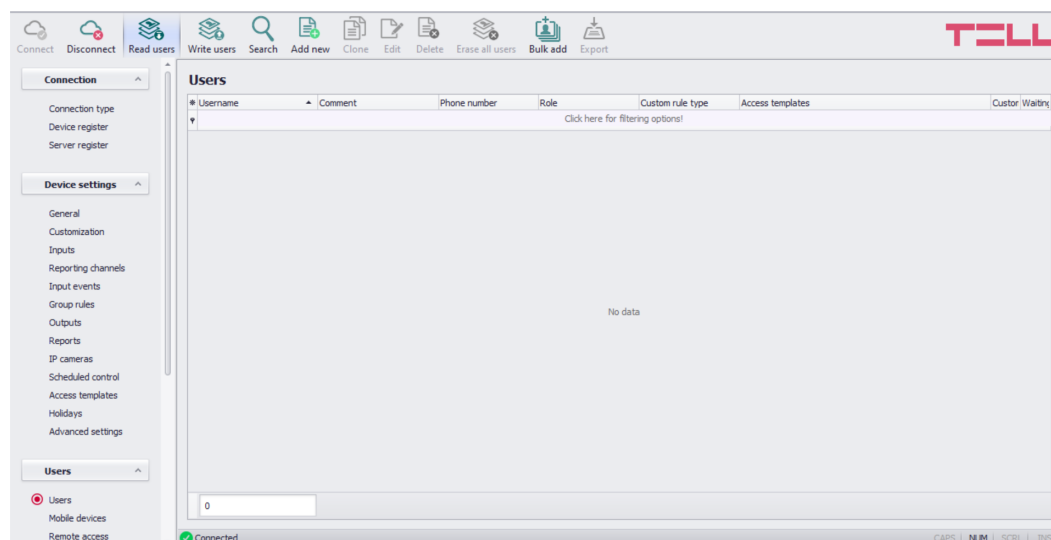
Connect Disconnect Read users Write users Search Add new Clone Edit Delete Erase all users Bulk add Export

TELL

Connection

Connection type
Device register
Server register

Device settings

General
Customization
Inputs
Reporting channels
Input events
Group rules
Outputs
Reports
IP cameras
Scheduled control
Access templates
Holidays
Advanced settings

Users

Users
Mobile devices
Remote access

Users

| Username | Comment | Phone number | Role | Custom rule type | Access templates | Custor | Waiting |
|---|---|---|---|---|---|---|---|

Click here for filtering options!

No data

0

Connected

CAPS NUM SCRL INS